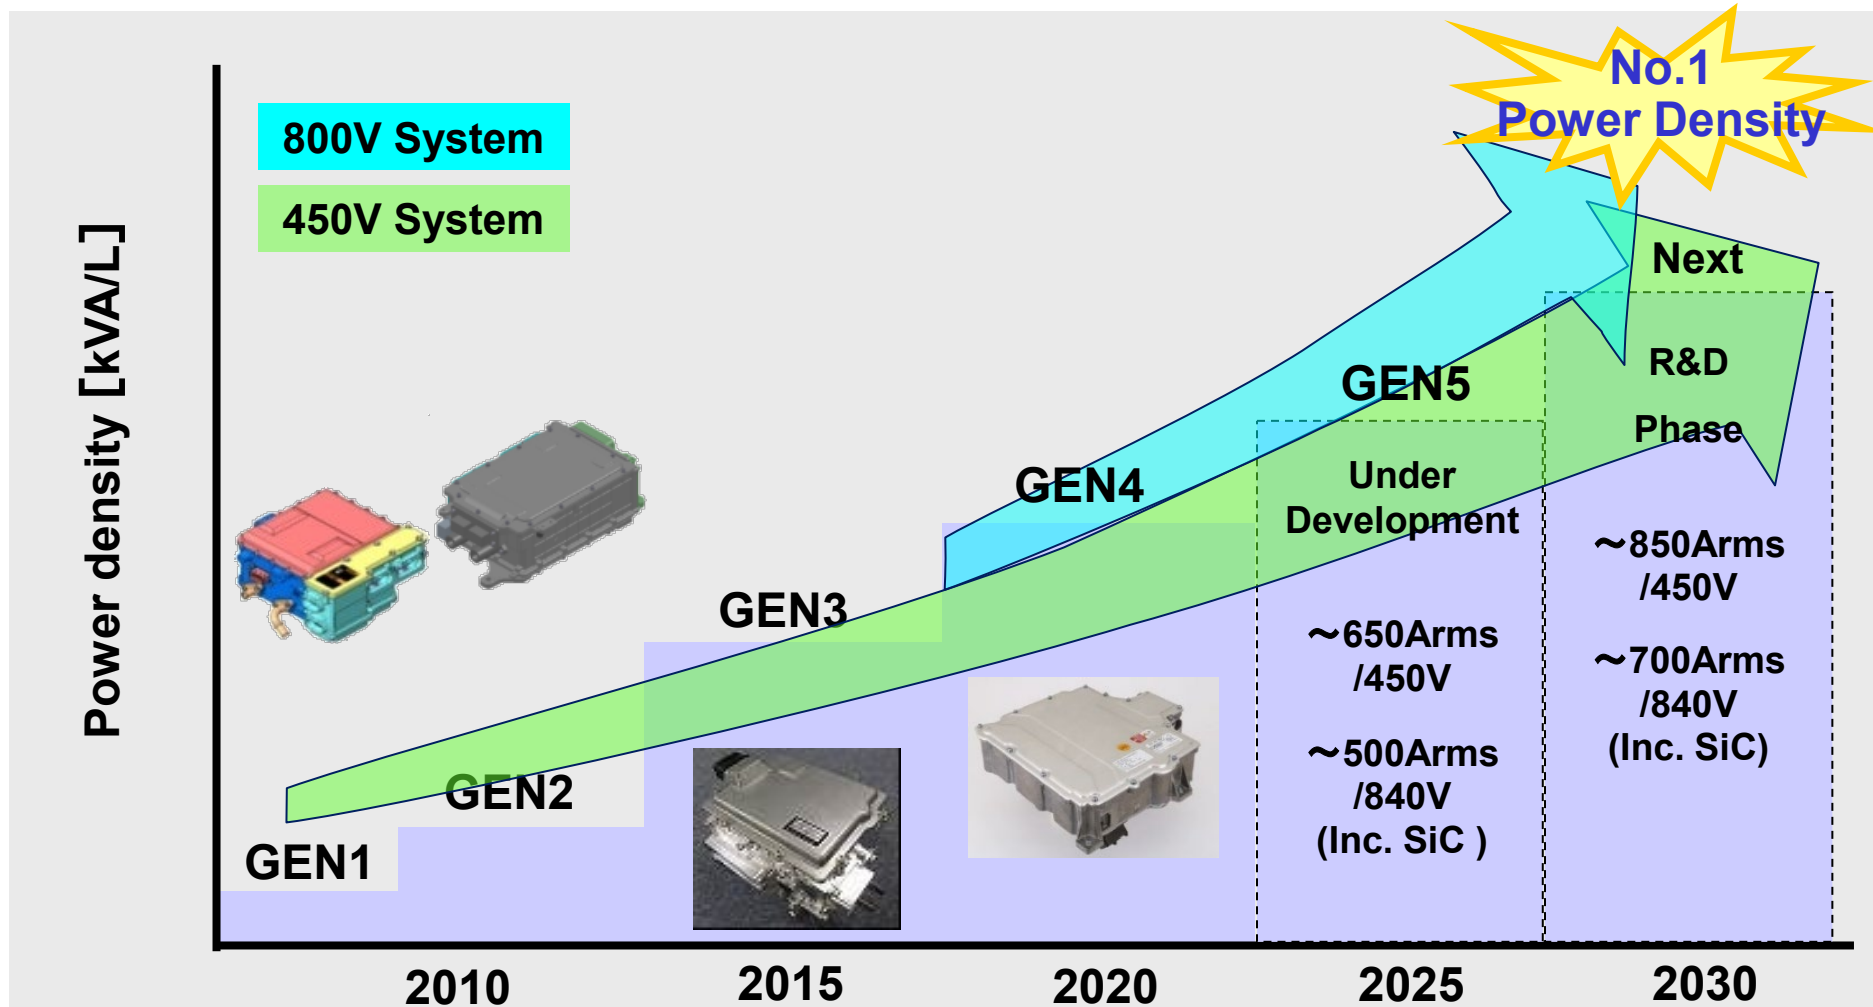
No.1
Power Density

800V System

450V System

Power density [kVA/L]

Next

R&D

Phase

GEN5

Under Development

GEN4

GEN3

GEN2

GEN1

～850Arms /450V

～700Arms /840V (Inc. SiC)

～650Arms /450V

～500Arms /840V (Inc. SiC )

2010

2015

2020

2025

2030